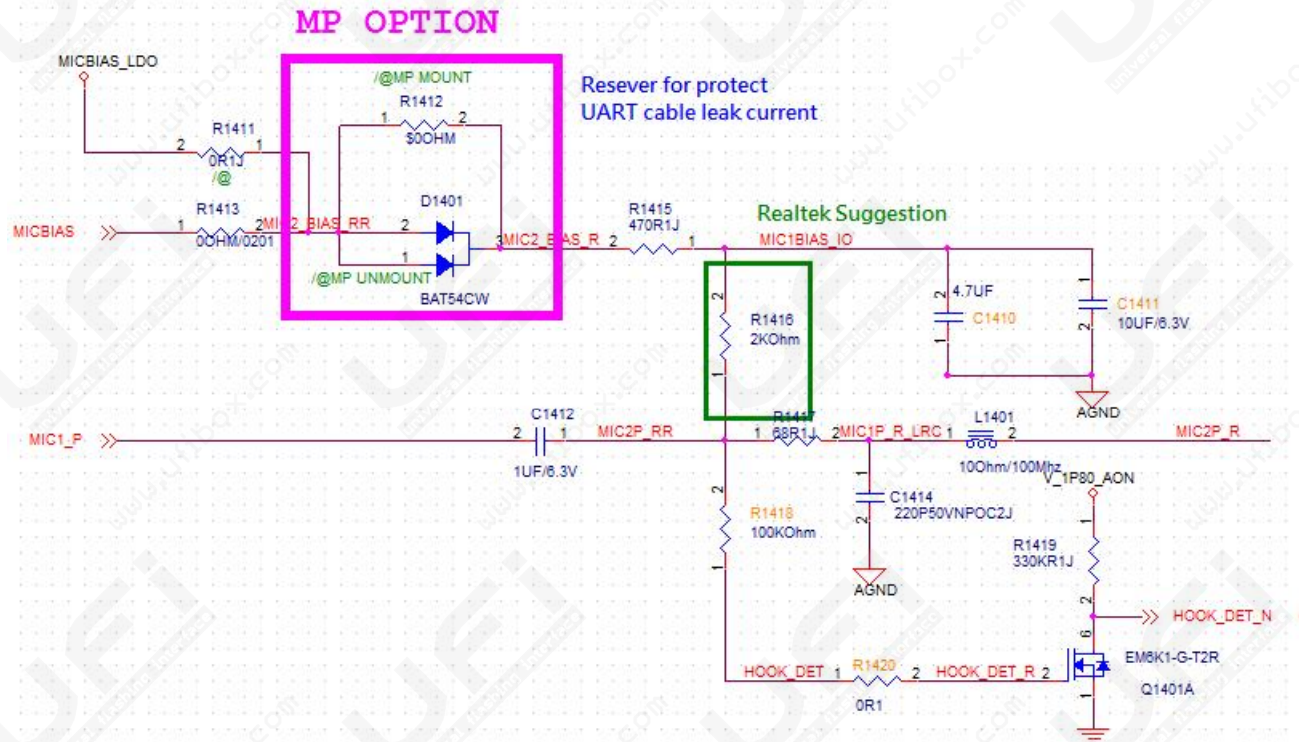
MP OPTION

MICBIAS_LDO

/@MP MOUNT
R1412
1 2
$0OHM

Resever for protect
UART cable leak current

2 R1411 1
0R1J
/@

R1413
MICBIAS 1 2 MIC2_BIAS_RR
0OHM/0201

D1401
2
1
3 MIC2_BIAS_R
/@MP UNMOUNT
BAT54CW

R1415
470R1J
2 1

Realtek Suggestion

MIC1BIAS_IO

2
R1416
2KOhm
1

2 4.7UF
C1410
1

1
C1411
10UF/6.3V
2

AGND

C1412
MIC1_P 2 1 MIC2P_RR
1UF/6.3V

R1417
1 68R1J 2 MIC1P_R_LRC

L1401
1 2
10Ohm/100Mhz

MIC2P_R

V_1P80_AON

1
C1414
220P50VNPOC2J
2

AGND

2
R1418
100KOhm
1

R1419
330KR1J
2

HOOK_DET_N

6
EM6K1-G-T2R
Q1401A
1

HOOK_DET 1 R1420 2 HOOK_DET_R 2
0R1